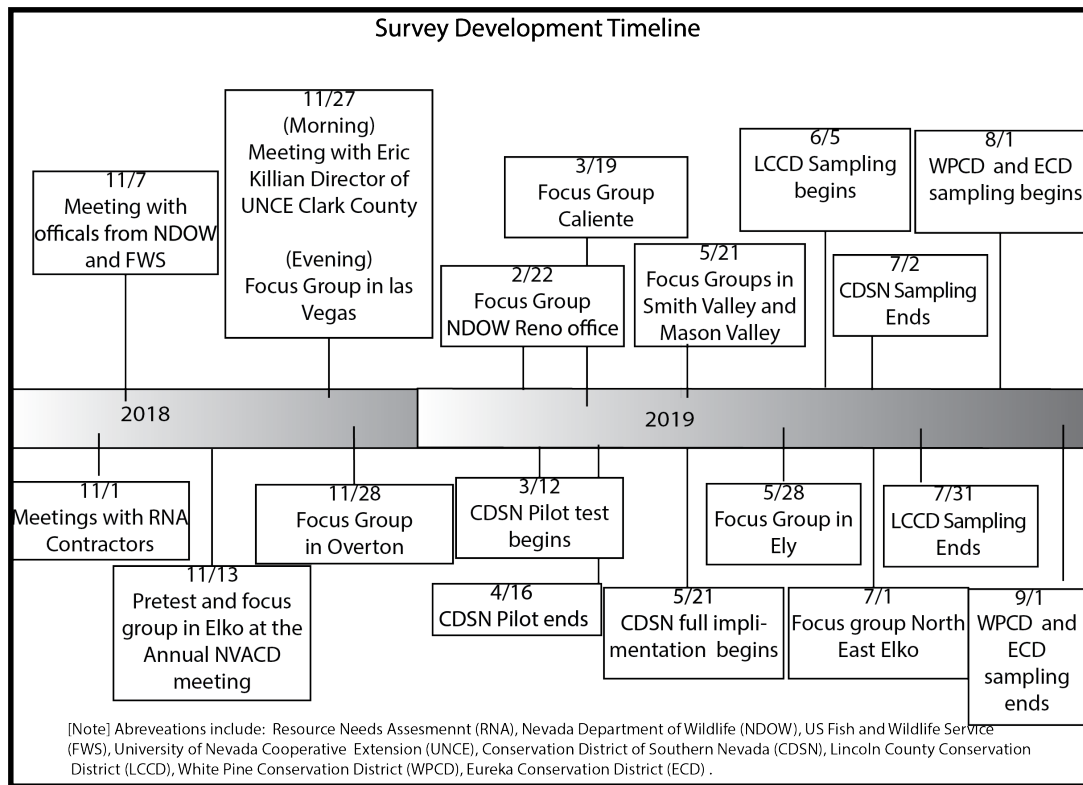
Survey Development Timeline

11/7
Meeting with officals from NDOW and FWS

11/27
(Morning)
Meeting with Eric Killian Director of UNCE Clark County

(Evening)
Focus Group in las Vegas

2/22
Focus Group NDOW Reno office

3/19
Focus Group Caliente

5/21
Focus Groups in Smith Valley and Mason Valley

6/5
LCCD Sampling begins

7/2
CDSN Sampling Ends

8/1
WPCD and ECD sampling begins

2018

2019

11/1
Meetings with RNA Contractors

11/13
Pretest and focus group in Elko at the Annual NVACD meeting

11/28
Focus Group in Overton

3/12
CDSN Pilot test begins

4/16
CDSN Pilot ends

5/21
CDSN full implimentation begins

5/28
Focus Group in Ely

7/1
Focus group North East Elko

7/31
LCCD Sampling Ends

9/1
WPCD and ECD sampling ends

[Note] Abreveations include: Resource Needs Assesmennt (RNA), Nevada Department of Wildlife (NDOW), US Fish and Wildlife Service (FWS), University of Nevada Cooperative Extension (UNCE), Conservation District of Southern Nevada (CDSN), Lincoln County Conservation District (LCCD), White Pine Conservation District (WPCD), Eureka Conservation District (ECD) .